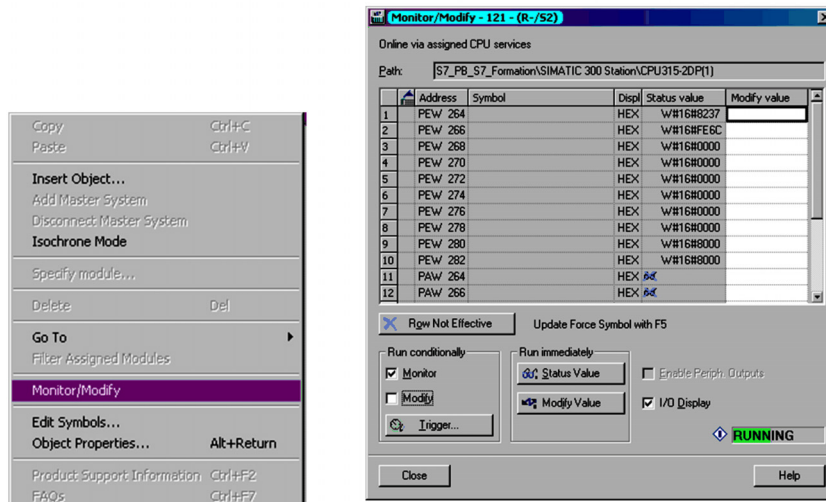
Copy Ctrl+C
Paste Ctrl+V

Insert Object...
Add Master System
Disconnect Master System
Isochrone Mode

Specify module...

Delete Del

Go To
Filter Assigned Modules

Monitor/Modify

Edit Symbols...
Object Properties... Alt+Return

Product Support Information Ctrl+F2
FAQs Ctrl+F7

Monitor/Modify - 121 - (R-/S2)

Online via assigned CPU services

Path: S7_PB_S7_Formation\SIMATIC 300 Station\CPU315-2DP(1)

| | | Address | Symbol | Displ | Status value | Modify value |
|---|---|---|---|---|---|---|
| 1 | | PEW 264 | | HEX | W#16#8237 | |
| 2 | | PEW 266 | | HEX | W#16#FE6C | |
| 3 | | PEW 268 | | HEX | W#16#0000 | |
| 4 | | PEW 270 | | HEX | W#16#0000 | |
| 5 | | PEW 272 | | HEX | W#16#0000 | |
| 6 | | PEW 274 | | HEX | W#16#0000 | |
| 7 | | PEW 276 | | HEX | W#16#0000 | |
| 8 | | PEW 278 | | HEX | W#16#0000 | |
| 9 | | PEW 280 | | HEX | W#16#8000 | |
| 10 | | PEW 282 | | HEX | W#16#8000 | |
| 11 | | PAW 264 | | HEX | | |
| 12 | | PAW 266 | | HEX | | |

Row Not Effective Update Force Symbol with F5

Run conditionally
Monitor
Modify
Trigger...

Run immediately
Status Value
Modify Value

Enable Periph. Outputs
I/O Display

RUNNING

Close Help